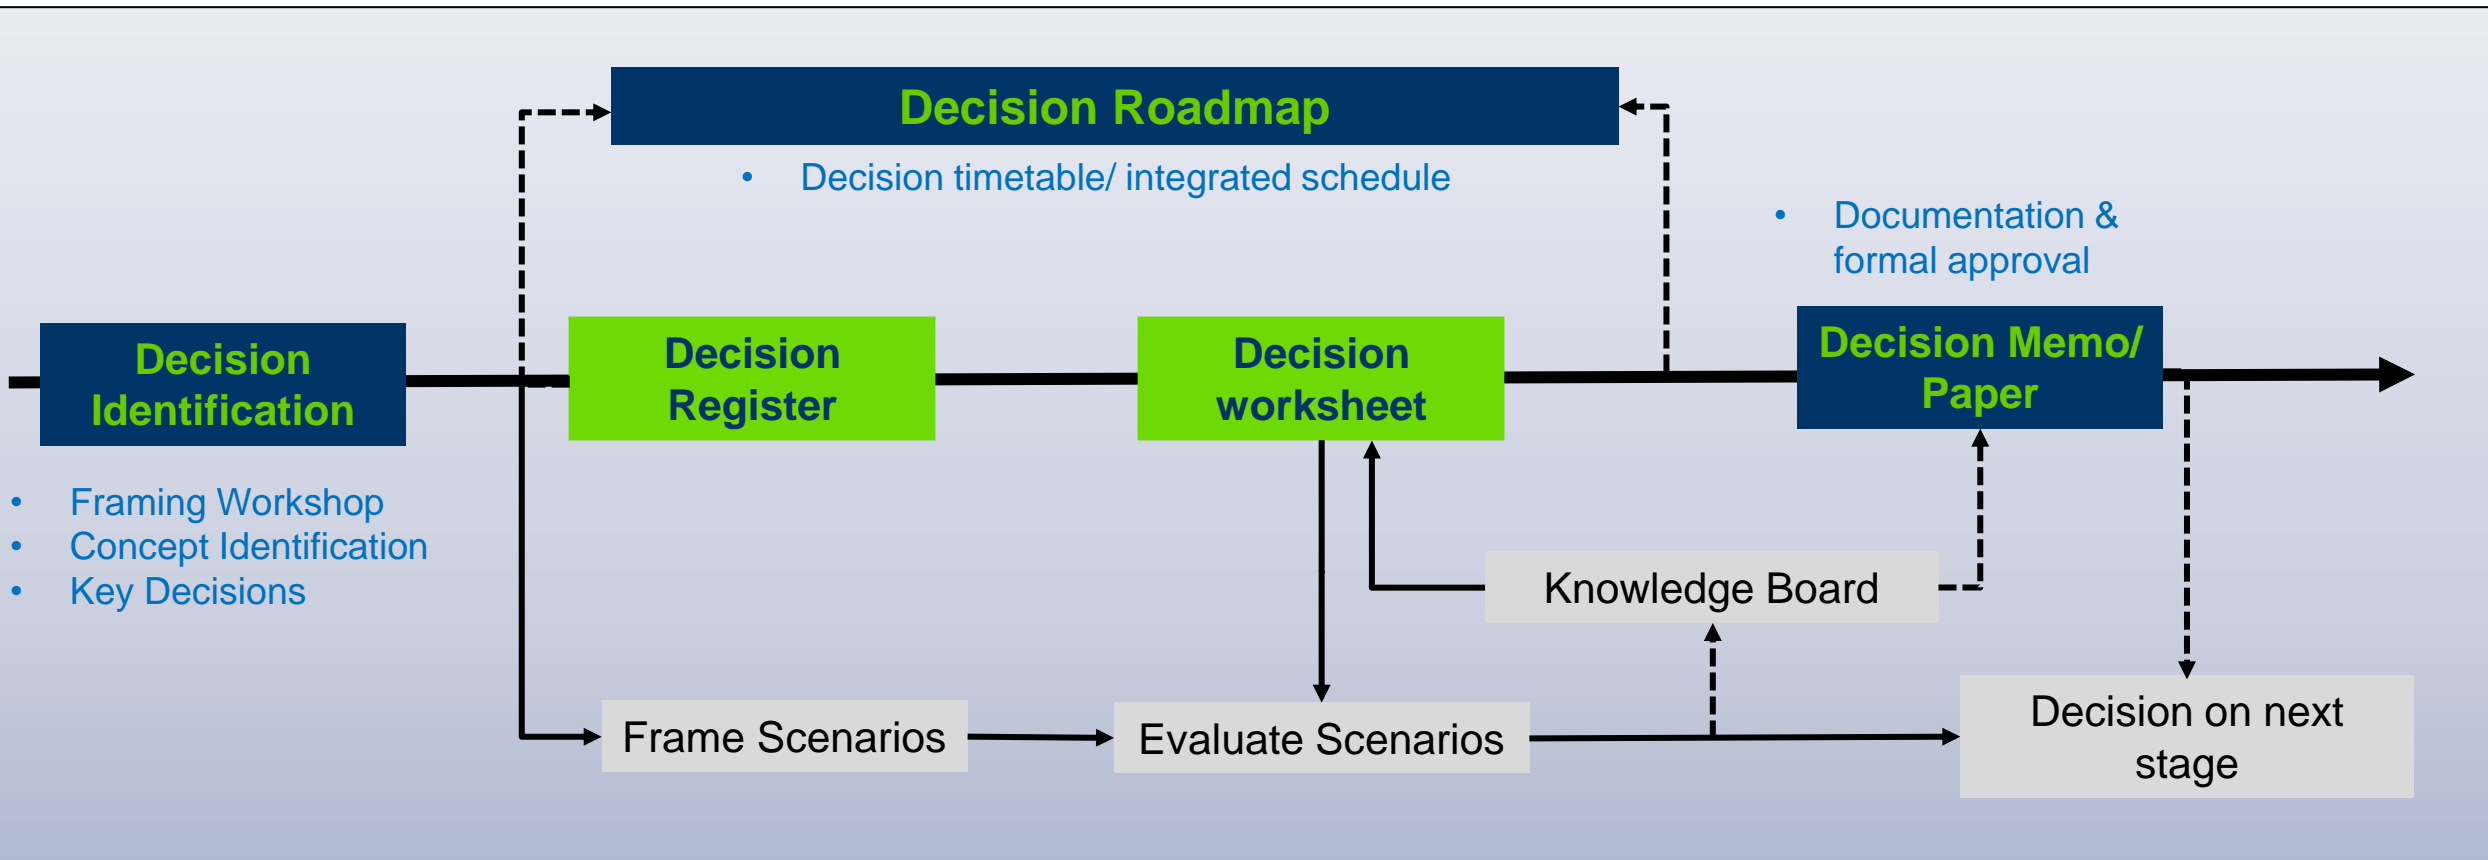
Decision Roadmap

• Decision timetable/ integrated schedule

• Documentation & formal approval

Decision Identification

Decision Register

Decision worksheet

Decision Memo/ Paper

• Framing Workshop
• Concept Identification
• Key Decisions

Knowledge Board

Frame Scenarios

Evaluate Scenarios

Decision on next stage